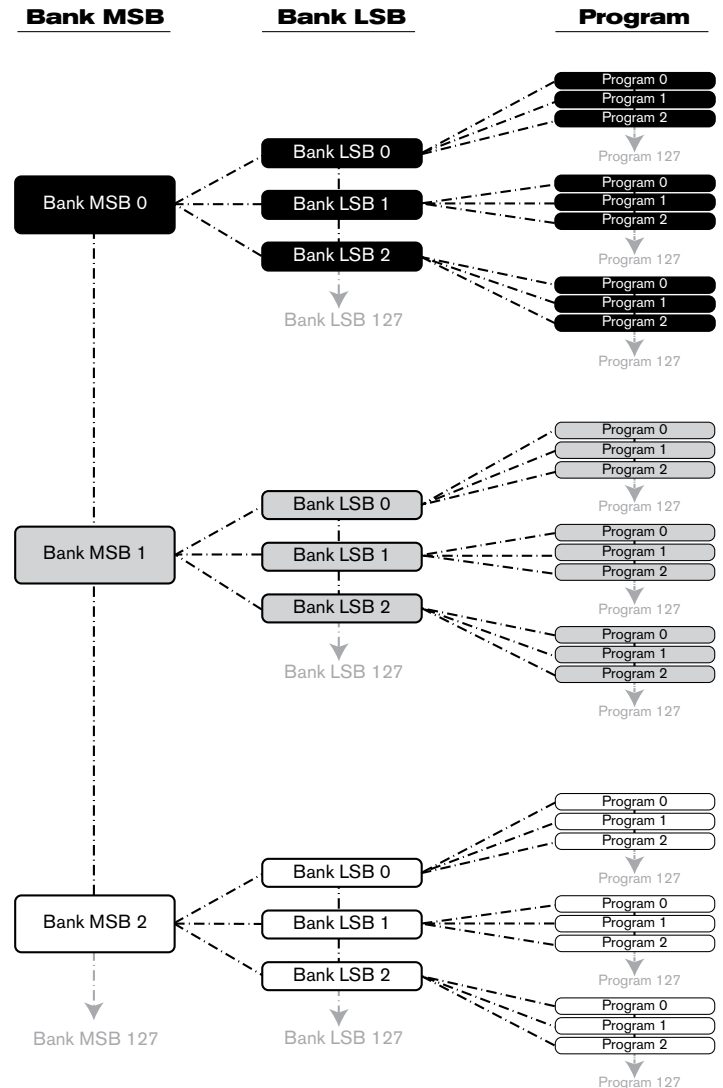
Bank MSB

Bank LSB

Program

Bank MSB 0

Bank LSB 0

Program 0
Program 1
Program 2
Program 127

Bank LSB 1

Program 0
Program 1
Program 2
Program 127

Bank LSB 2

Program 0
Program 1
Program 2
Program 127

Bank LSB 127

Bank MSB 1

Bank LSB 0

Program 0
Program 1
Program 2
Program 127

Bank LSB 1

Program 0
Program 1
Program 2
Program 127

Bank LSB 2

Program 0
Program 1
Program 2
Program 127

Bank LSB 127

Bank MSB 2

Bank LSB 0

Program 0
Program 1
Program 2
Program 127

Bank LSB 1

Program 0
Program 1
Program 2
Program 127

Bank LSB 2

Program 0
Program 1
Program 2
Program 127

Bank MSB 127

Bank LSB 127